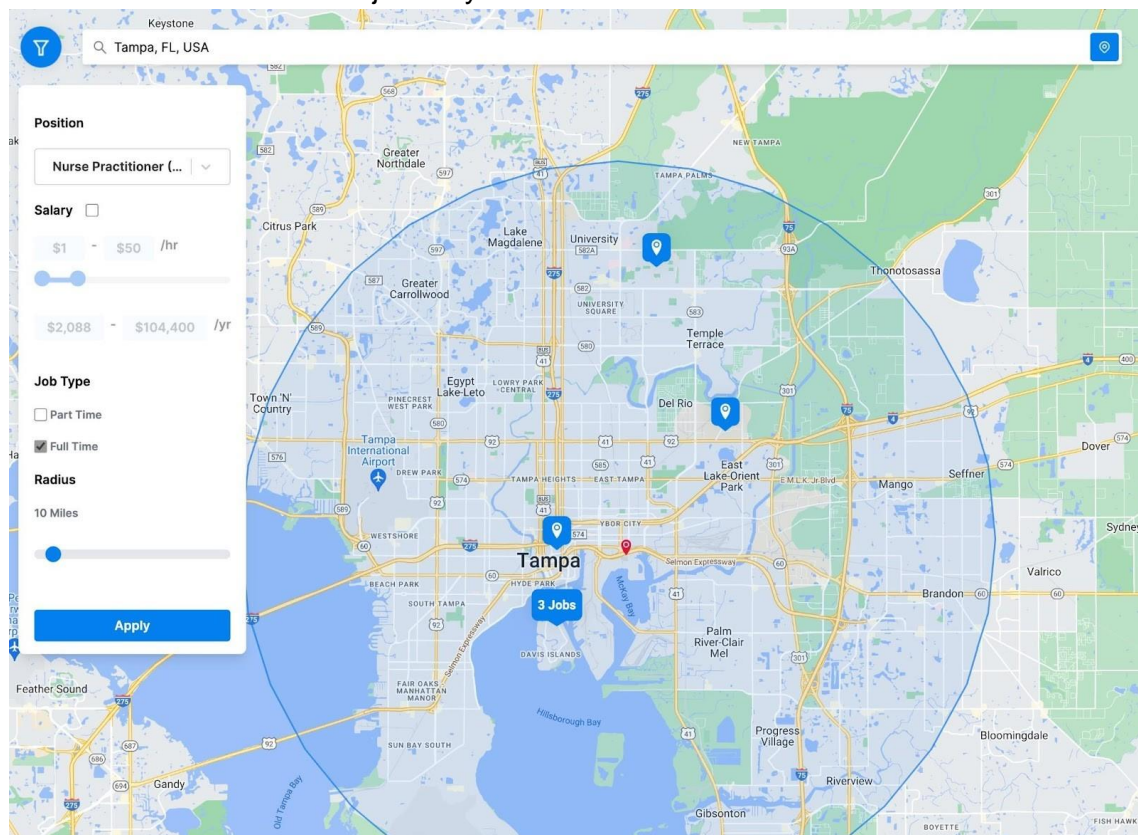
Keystone

Tampa, FL, USA

Position

Nurse Practitioner (...

Salary

\$1 - \$50 /hr

\$2,088 - \$104,400 /yr

Job Type

Part Time

Full Time

Radius

10 Miles

Apply

Greater Northdale
Citrus Park
Lake Magdalene
University
Greater Carrollwood
University Square
Temple Terrace
Town 'N' Country
Egypt Lake-Leto
Lowry Park Central
Pinecrest West Park
Del Rio
Tampa International Airport
Drew Park
Tampa Heights
East Tampa
East Lake-Orient Park
Mango
Seffner
Dover
Westshore
Ybor City
Tampa
Selmon Expressway
Beach Park
Hyde Park
South Tampa
3 Jobs
Brandon
Valrico
Davis Islands
Palm River-Clair Mel
Feather Sound
Fair Oaks Manhattan Manor
Hillsborough Bay
Sun Bay South
Progress Village
Bloomingdale
Gandy
Old Tampa Bay
Riverview
Gibsonton
New Tampa
Tampa Palms
Thonotosassa
McKay Bay
E M L K Jr Blvd
Sydney
Boyette
Fish Hawk